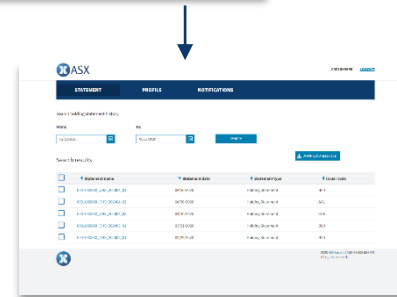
ASX

LOGOUT

STATEMENT

PROFILE

NOTIFICATIONS

Search Holding Statement History

From

To

Search

Download selected

Search Results

| | Statement name | Statement date | Statement type | Issuer code |
|---|---|---|---|---|
| | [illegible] | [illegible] | Holding Statement | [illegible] |
| | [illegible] | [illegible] | Holding Statement | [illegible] |
| | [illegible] | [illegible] | Holding Statement | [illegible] |
| | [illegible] | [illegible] | Holding Statement | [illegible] |
| | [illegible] | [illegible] | Holding Statement | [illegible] |

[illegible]